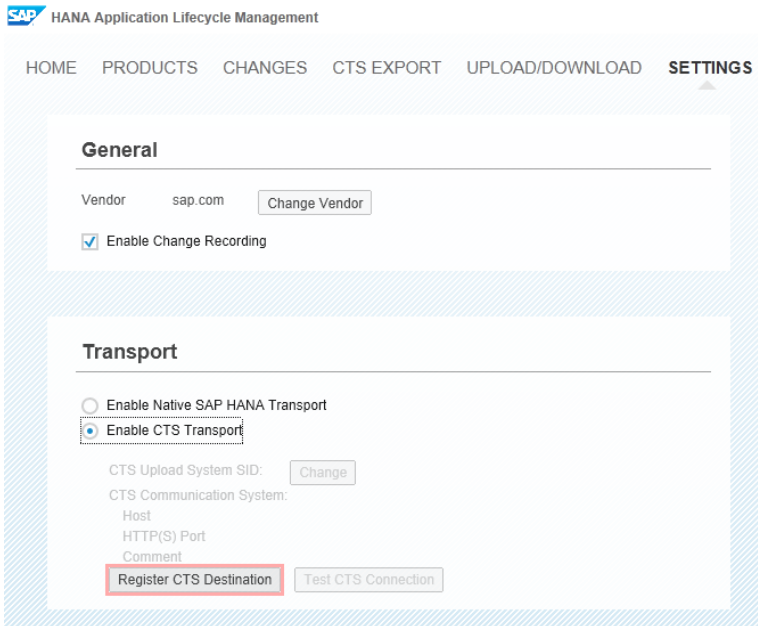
SAP HANA Application Lifecycle Management

HOME PRODUCTS CHANGES CTS EXPORT UPLOAD/DOWNLOAD SETTINGS

General

Vendor sap.com Change Vendor

Enable Change Recording

Transport

Enable Native SAP HANA Transport

Enable CTS Transport

CTS Upload System SID: Change

CTS Communication System:

Host

HTTP(S) Port

Comment

Register CTS Destination Test CTS Connection